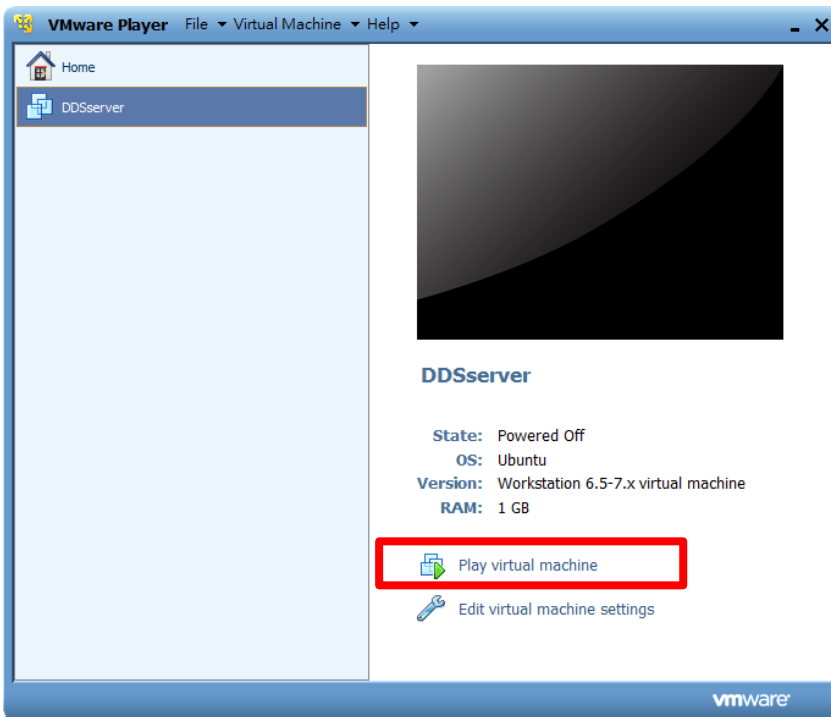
VMware Player File ▾ Virtual Machine ▾ Help ▾

Home

DDSserver

DDSserver

State: Powered Off
OS: Ubuntu
Version: Workstation 6.5-7.x virtual machine
RAM: 1 GB

Play virtual machine

Edit virtual machine settings

vmware